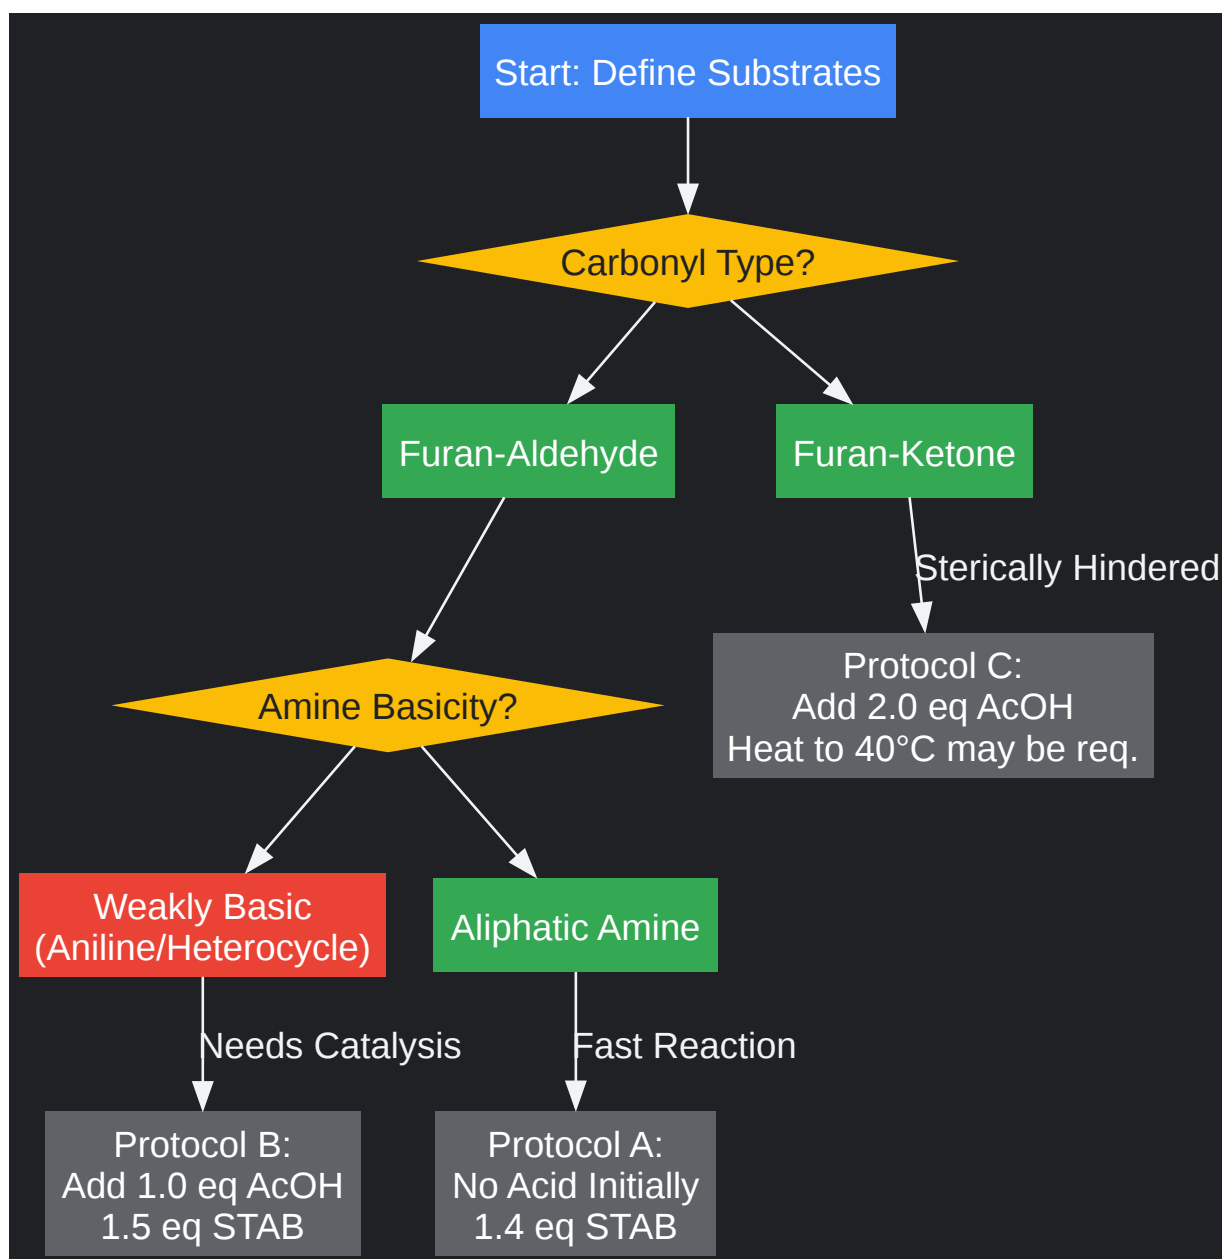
Start: Define Substrates

Carbonyl Type?

Furan-Aldehyde

Furan-Ketone

Sterically Hindered

Protocol C:
Add 2.0 eq AcOH
Heat to 40°C may be req.

Amine Basicity?

Weakly Basic
(Aniline/Heterocycle)

Aliphatic Amine

Needs Catalysis

Fast Reaction

Protocol B:
Add 1.0 eq AcOH
1.5 eq STAB

Protocol A:
No Acid Initially
1.4 eq STAB